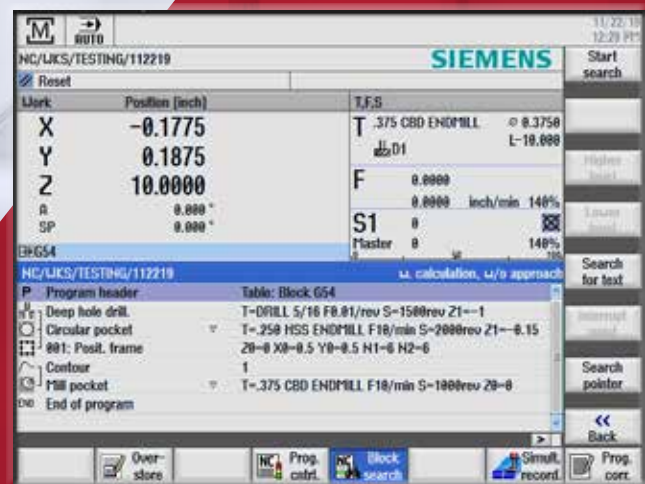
AUTO

11/22/18 12:29 PM

NC/WKS/TESTING/112219

SIEMENS

Start search

Reset

| Work | Position [inch] |
|---|---|
| X | -0.1775 |
| Y | 0.1875 |
| Z | 10.0000 |
| A | 0.000 ° |
| SP | 0.000 ° |

T,F,S

T .375 CBD ENDMILL ⌀ 0.3750 L=10.000

D1

F 0.0000 0.0000 inch/min 140%

S1 0 Master 0 140%

G54

Higher level

Lower level

NC/WKS/TESTING/112219

w. calculation, w/o approach

Search for text

| | | |
|---|---|---|
| P | Program header | Table: Block G54 |
| | Deep hole drill. | T=DRILL 5/16 F0.01/rev S=1500rev Z1=-1 |
| | Circular pocket | T=.250 HSS ENDMILL F10/min S=2000rev Z1=-0.15 |
| | 001: Posit. frame | Z0=0 X0=0.5 Y0=0.5 N1=6 N2=6 |
| | Contour | 1 |
| | Mill pocket | T=.375 CBD ENDMILL F10/min S=1000rev Z0=0 |
| END | End of program | |

Interrupt search

Search pointer

<<
Back

Over-store

Prog. cntrl.

Block search

Simult. record.

Prog. corr.